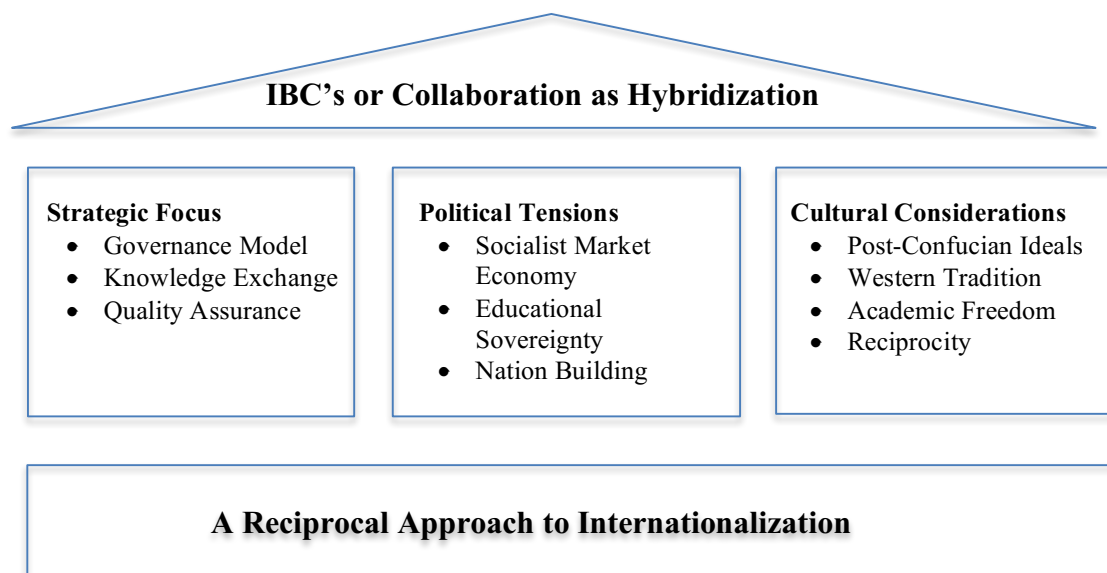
IBC's or Collaboration as Hybridization

Strategic Focus
- Governance Model
- Knowledge Exchange
- Quality Assurance

Political Tensions
- Socialist Market Economy
- Educational Sovereignty
- Nation Building

Cultural Considerations
- Post-Confucian Ideals
- Western Tradition
- Academic Freedom
- Reciprocity

A Reciprocal Approach to Internationalization